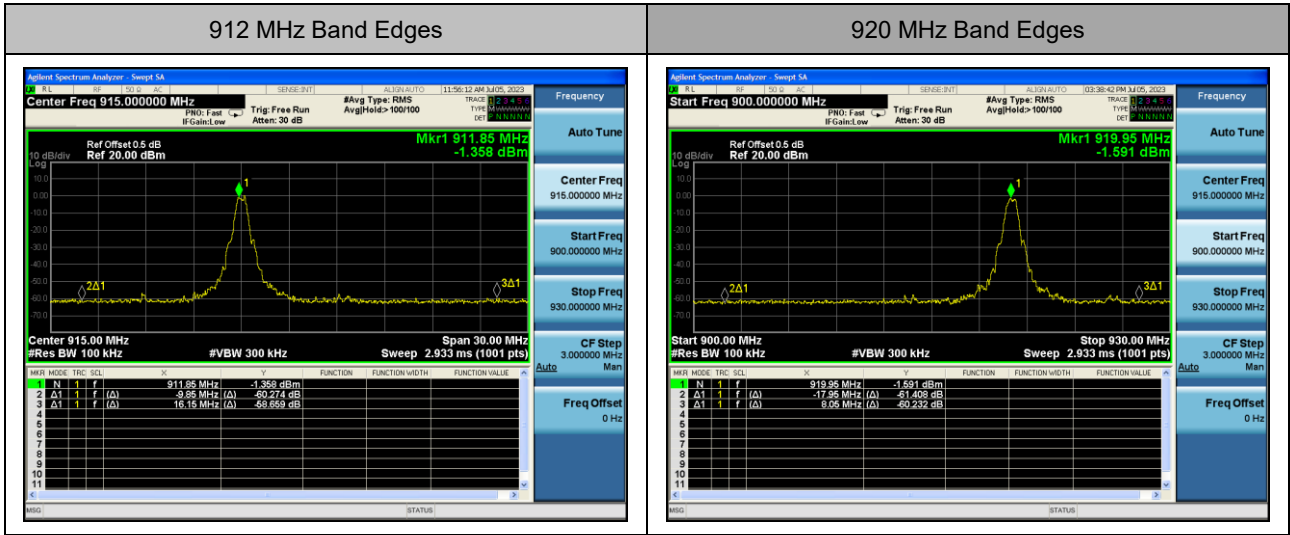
| 912 MHz Band Edges | 920 MHz Band Edges |
|---|---|

Agilent Spectrum Analyzer - Swept SA
RL RF 50 Ω AC SENSE:INT ALIGN AUTO 11:56:12 AM Jul 05, 2023
Center Freq 915.000000 MHz
PNO: Fast IFGain:Low
Trig: Free Run Atten: 30 dB
#Avg Type: RMS Avg|Hold:>100/100
TRACE 1 2 3 4 5 6 TYPE M DET P N N N N N
Frequency
Ref Offset 0.5 dB
10 dB/div Ref 20.00 dBm
Log
Mkr1 911.85 MHz -1.358 dBm
10.0 0.00 -10.0 -20.0 -30.0 -40.0 -50.0 -60.0 -70.0
1
2Δ1
3Δ1
Center 915.00 MHz
#Res BW 100 kHz
#VBW 300 kHz
Span 30.00 MHz
Sweep 2.933 ms (1001 pts)
Auto Tune
Center Freq 915.000000 MHz
Start Freq 900.000000 MHz
Stop Freq 930.000000 MHz
CF Step 3.000000 MHz Auto Man
Freq Offset 0 Hz

| MKR | MODE | TRC | SCL | X | | Y | FUNCTION | FUNCTION WIDTH | FUNCTION VALUE |
|---|---|---|---|---|---|---|---|---|---|
| 1 | N | 1 | f | 911.85 MHz | | -1.358 dBm | | | |
| 2 | Δ1 | 1 | f (Δ) | -9.85 MHz | (Δ) | -60.274 dB | | | |
| 3 | Δ1 | 1 | f (Δ) | 16.15 MHz | (Δ) | -58.659 dB | | | |
| 4 | | | | | | | | | |
| 5 | | | | | | | | | |
| 6 | | | | | | | | | |
| 7 | | | | | | | | | |
| 8 | | | | | | | | | |
| 9 | | | | | | | | | |
| 10 | | | | | | | | | |
| 11 | | | | | | | | | |

MSG STATUS

Agilent Spectrum Analyzer - Swept SA
RL RF 50 Ω AC SENSE:INT ALIGN AUTO 03:38:42 PM Jul 05, 2023
Start Freq 900.000000 MHz
PNO: Fast IFGain:Low
Trig: Free Run Atten: 30 dB
#Avg Type: RMS Avg|Hold:>100/100
TRACE 1 2 3 4 5 6 TYPE M DET P N N N N N
Frequency
Ref Offset 0.5 dB
10 dB/div Ref 20.00 dBm
Log
Mkr1 919.95 MHz -1.591 dBm
10.0 0.00 -10.0 -20.0 -30.0 -40.0 -50.0 -60.0 -70.0
1
2Δ1
3Δ1
Start 900.00 MHz
#Res BW 100 kHz
#VBW 300 kHz
Stop 930.00 MHz
Sweep 2.933 ms (1001 pts)
Auto Tune
Center Freq 915.000000 MHz
Start Freq 900.000000 MHz
Stop Freq 930.000000 MHz
CF Step 3.000000 MHz Auto Man
Freq Offset 0 Hz

| MKR | MODE | TRC | SCL | X | | Y | FUNCTION | FUNCTION WIDTH | FUNCTION VALUE |
|---|---|---|---|---|---|---|---|---|---|
| 1 | N | 1 | f | 919.95 MHz | | -1.591 dBm | | | |
| 2 | Δ1 | 1 | f (Δ) | -17.95 MHz | (Δ) | -61.408 dB | | | |
| 3 | Δ1 | 1 | f (Δ) | 8.05 MHz | (Δ) | -60.232 dB | | | |
| 4 | | | | | | | | | |
| 5 | | | | | | | | | |
| 6 | | | | | | | | | |
| 7 | | | | | | | | | |
| 8 | | | | | | | | | |
| 9 | | | | | | | | | |
| 10 | | | | | | | | | |
| 11 | | | | | | | | | |

MSG STATUS